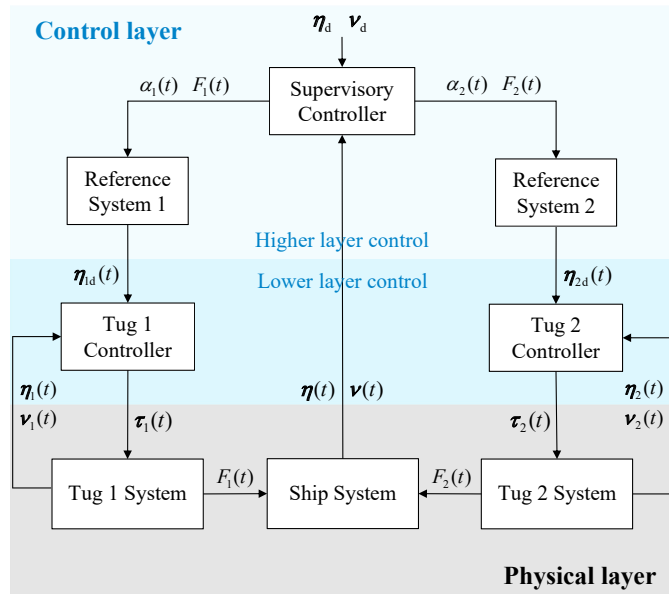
Control layer

$\boldsymbol{\eta}_d$ $\boldsymbol{\nu}_d$

Supervisory Controller

$\alpha_1(t)$ $F_1(t)$

$\alpha_2(t)$ $F_2(t)$

Reference System 1

Reference System 2

Higher layer control

Lower layer control

$\boldsymbol{\eta}_{1d}(t)$

$\boldsymbol{\eta}_{2d}(t)$

Tug 1 Controller

Tug 2 Controller

$\boldsymbol{\eta}_1(t)$
$\boldsymbol{\nu}_1(t)$

$\boldsymbol{\tau}_1(t)$

$\boldsymbol{\eta}(t)$ $\boldsymbol{\nu}(t)$

$\boldsymbol{\tau}_2(t)$

$\boldsymbol{\eta}_2(t)$
$\boldsymbol{\nu}_2(t)$

Tug 1 System

$F_1(t)$

Ship System

$F_2(t)$

Tug 2 System

Physical layer